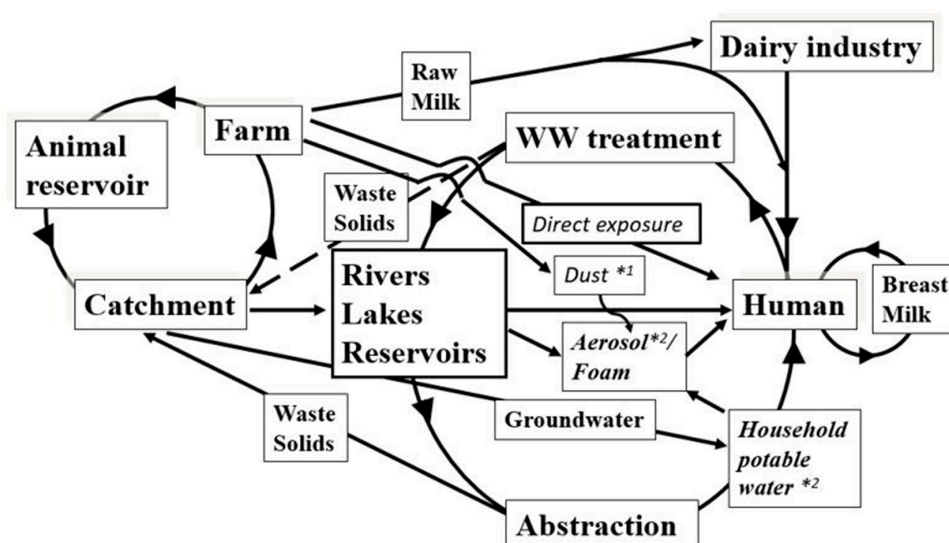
Dairy industry

Raw Milk

Farm

Animal reservoir

WW treatment

Waste Solids

Direct exposure

Rivers Lakes Reservoirs

Dust $*^1$

Catchment

Human

Breast Milk

Aerosol$*^2$/ Foam

Waste Solids

Groundwater

Household potable water $*^2$

Abstraction